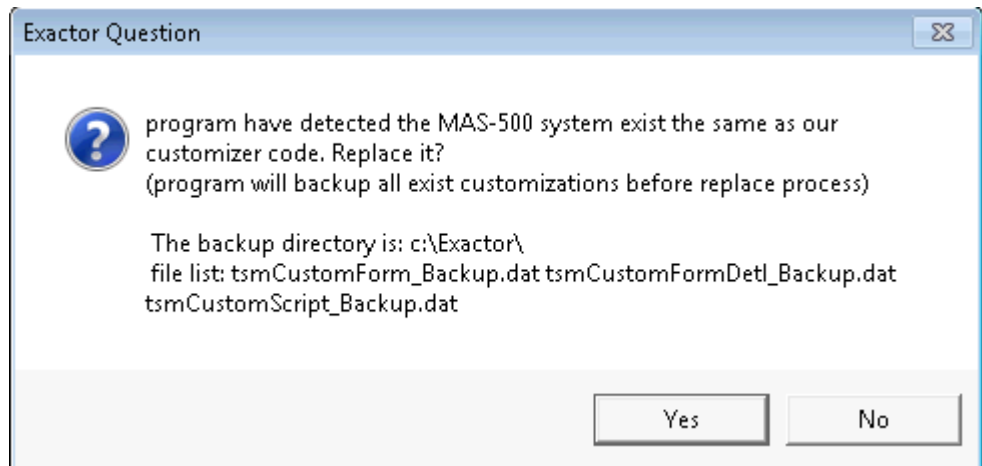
Exactor Question

program have detected the MAS-500 system exist the same as our customizer code. Replace it?
(program will backup all exist customizations before replace process)

The backup directory is: c:\Exactor\
file list: tsmCustomForm_Backup.dat tsmCustomFormDetl_Backup.dat tsmCustomScript_Backup.dat

Yes
No